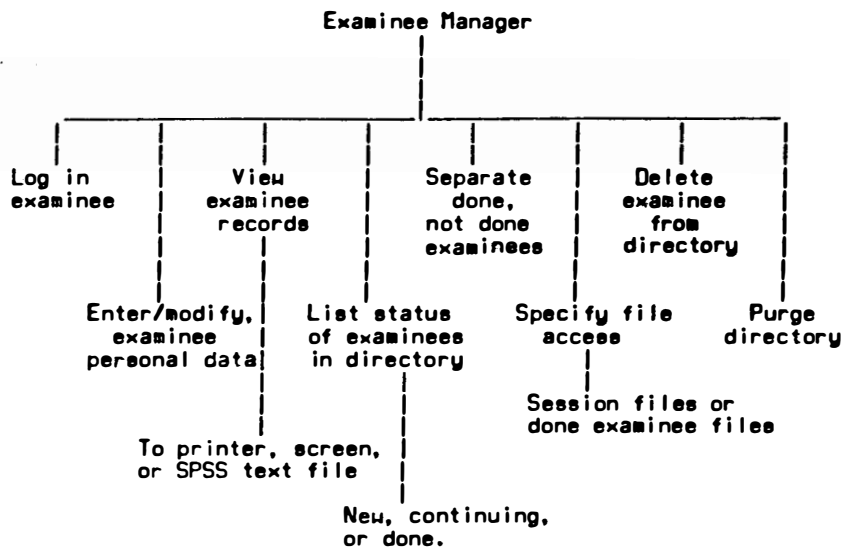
Examinee Manager

Log in examinee

Enter/modify, examinee personal data

View examinee records

To printer, screen, or SPSS text file

List status of examinees in directory

New, continuing, or done.

Separate done, not done examinees

Specify file access

Session files or done examinee files

Delete examinee from directory

Purge directory